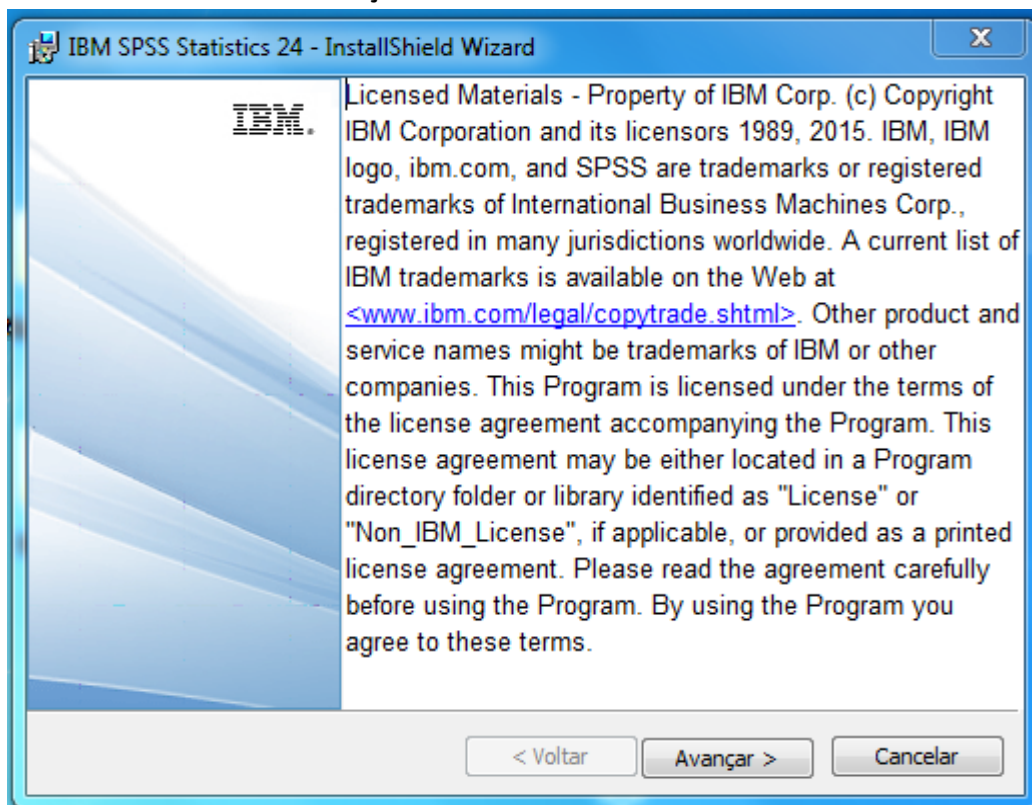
IBM SPSS Statistics 24 - InstallShield Wizard

X

IBM.

Licensed Materials - Property of IBM Corp. (c) Copyright IBM Corporation and its licensors 1989, 2015. IBM, IBM logo, ibm.com, and SPSS are trademarks or registered trademarks of International Business Machines Corp., registered in many jurisdictions worldwide. A current list of IBM trademarks is available on the Web at <www.ibm.com/legal/copytrade.shtml>. Other product and service names might be trademarks of IBM or other companies. This Program is licensed under the terms of the license agreement accompanying the Program. This license agreement may be either located in a Program directory folder or library identified as "License" or "Non_IBM_License", if applicable, or provided as a printed license agreement. Please read the agreement carefully before using the Program. By using the Program you agree to these terms.

< Voltar

Avançar >

Cancelar